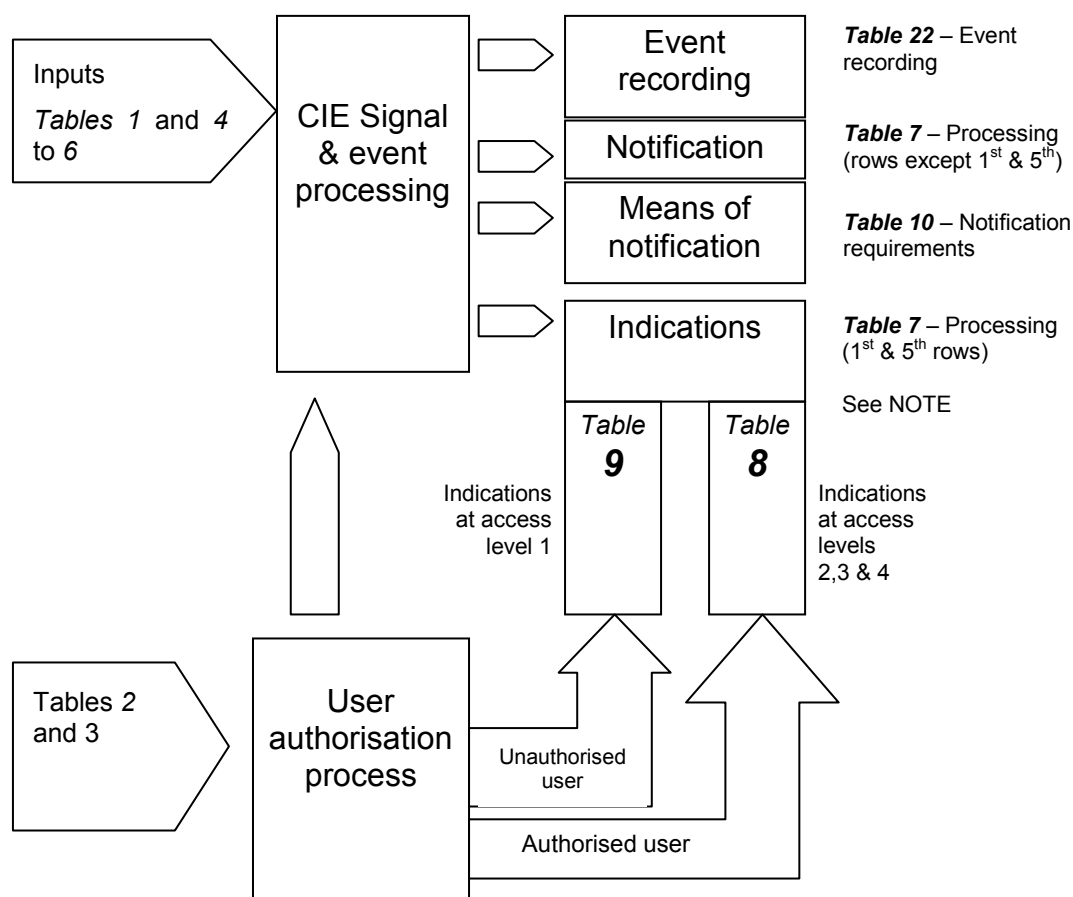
Inputs

*Tables 1* and *4* to *6*

CIE Signal & event processing

Event recording

*Table 22* – Event recording

Notification

*Table 7* – Processing (rows except $1^{st}$ & $5^{th}$)

Means of notification

*Table 10* – Notification requirements

Indications

*Table 7* – Processing ($1^{st}$ & $5^{th}$ rows)

See NOTE

*Table* ***9***

*Table* ***8***

Indications at access level 1

Indications at access levels 2,3 & 4

Tables *2* and 3

User authorisation process

Unauthorised user

Authorised user